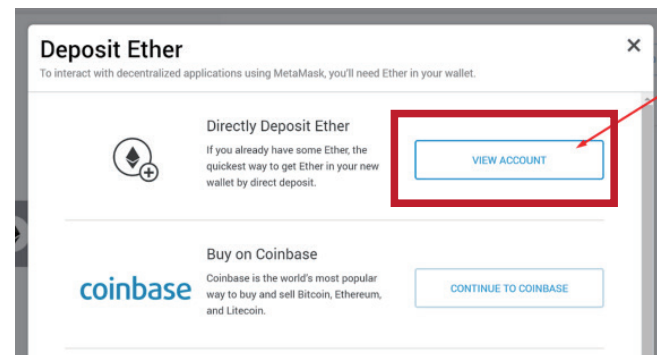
Deposit Ether

×

To interact with decentralized applications using MetaMask, you'll need Ether in your wallet.

Directly Deposit Ether

If you already have some Ether, the quickest way to get Ether in your new wallet by direct deposit.

VIEW ACCOUNT

Buy on Coinbase

coinbase

Coinbase is the world's most popular way to buy and sell Bitcoin, Ethereum, and Litecoin.

CONTINUE TO COINBASE